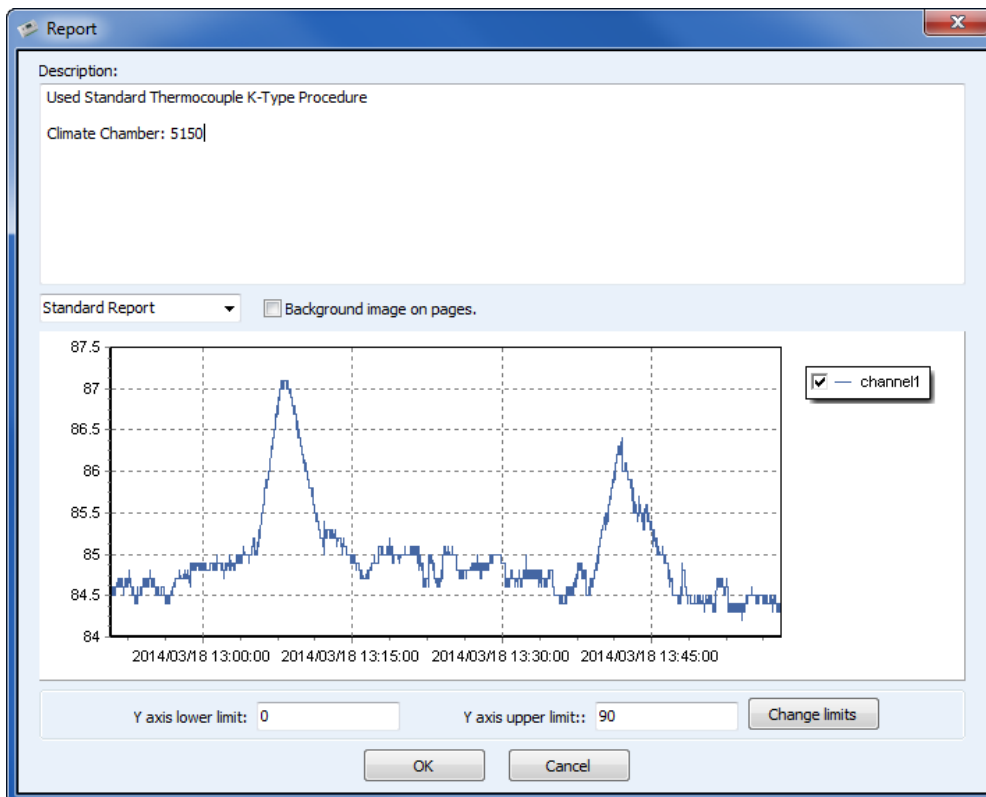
Report

Description:

Used Standard Thermocouple K-Type Procedure

Climate Chamber: 5150

Standard Report

Background image on pages.

87.5
87
86.5
86
85.5
85
84.5
84

2014/03/18 13:00:00 2014/03/18 13:15:00 2014/03/18 13:30:00 2014/03/18 13:45:00

channel1

Y axis lower limit: 0

Y axis upper limit:: 90

Change limits

OK

Cancel